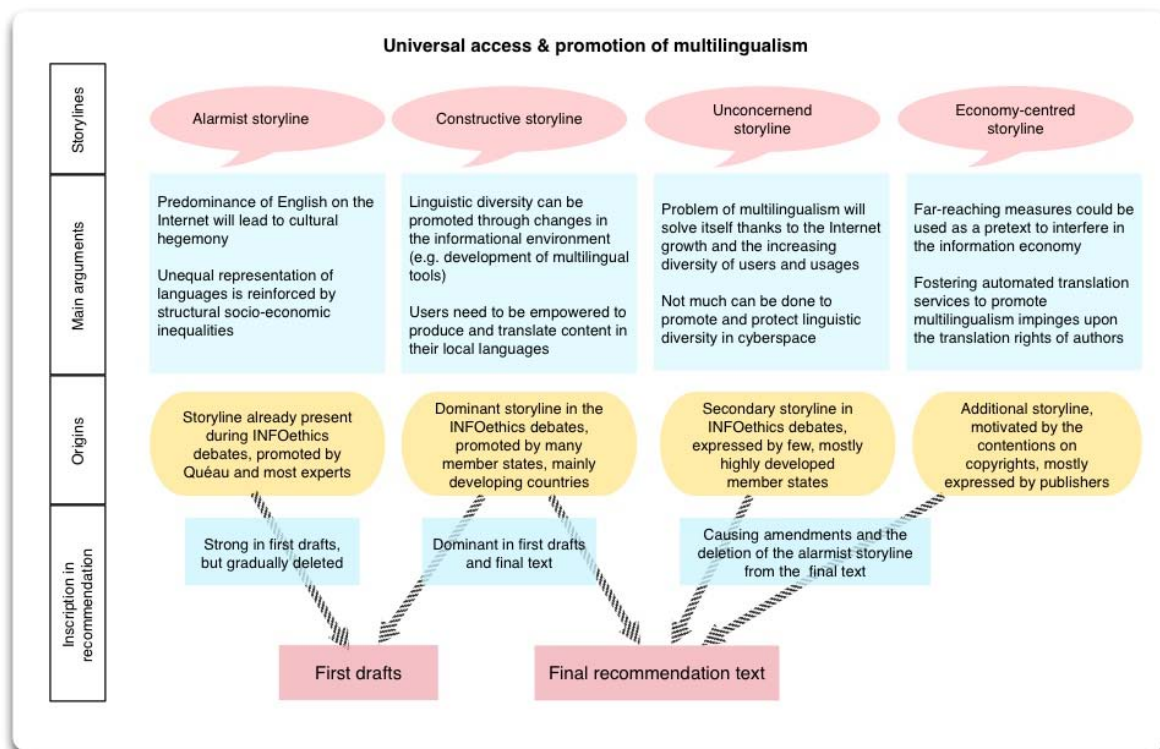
Universal access & promotion of multilingualism

Storylines

Alarmist storyline

Constructive storyline

Unconcernend storyline

Economy-centred storyline

Main arguments

Predominance of English on the Internet will lead to cultural hegemony

Unequal representation of languages is reinforced by structural socio-economic inequalities

Linguistic diversity can be promoted through changes in the informational environment (e.g. development of multilingual tools)

Users need to be empowered to produce and translate content in their local languages

Problem of multilingualism will solve itself thanks to the Internet growth and the increasing diversity of users and usages

Not much can be done to promote and protect linguistic diversity in cyberspace

Far-reaching measures could be used as a pretext to interfere in the information economy

Fostering automated translation services to promote multilingualism impinges upon the translation rights of authors

Origins

Storyline already present during INFOethics debates, promoted by Quéau and most experts

Dominant storyline in the INFOethics debates, promoted by many member states, mainly developing countries

Secondary storyline in INFOethics debates, expressed by few, mostly highly developed member states

Additional storyline, motivated by the contentions on copyrights, mostly expressed by publishers

Inscription in recommendation

Strong in first drafts, but gradually deleted

Dominant in first drafts and final text

Causing amendments and the deletion of the alarmist storyline from the final text

First drafts

Final recommendation text